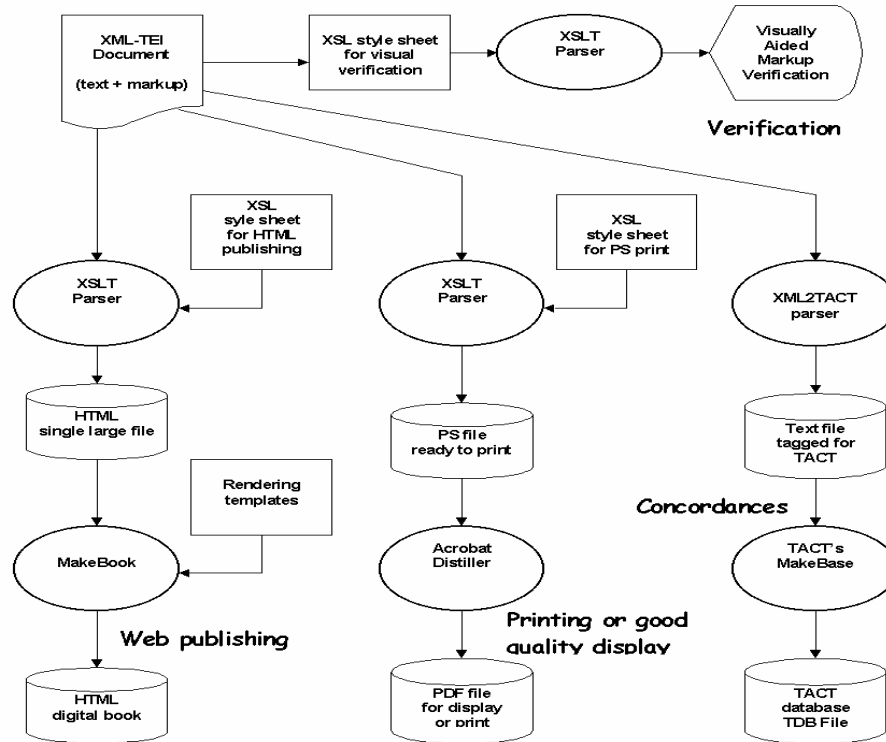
XML-TEI Document

(text + markup)

XSL style sheet for visual verification

XSLT Parser

Visually Aided Markup Verification

Verification

XSL syle sheet for HTML publishing

XSL style sheet for PS print

XSLT Parser

XSLT Parser

XML2TACT parser

HTML single large file

PS file ready to print

Text file tagged for TACT

Rendering templates

Concordances

MakeBook

Acrobat Distiller

TACT's MakeBase

Printing or good quality display

Web publishing

HTML digital book

PDF file for display or print

TACT database TDB File